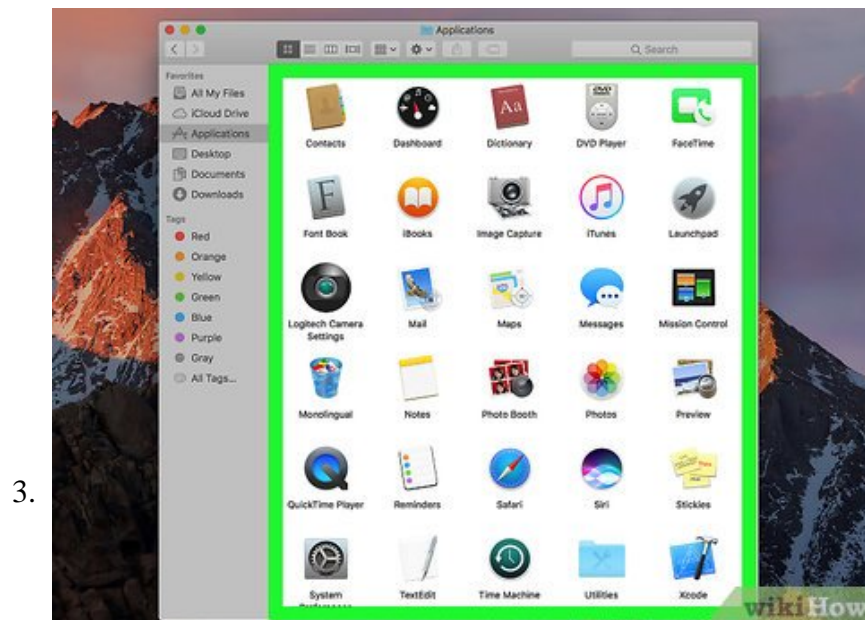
3.

Applications

Search

Favorites
All My Files
iCloud Drive
Applications
Desktop
Documents
Downloads

Tags
Red
Orange
Yellow
Green
Blue
Purple
Gray
All Tags...

Contacts
Dashboard
Dictionary
DVD Player
FaceTime
Font Book
iBooks
Image Capture
iTunes
Launchpad
Logitech Camera Settings
Mail
Maps
Messages
Mission Control
Monolingual
Notes
Photo Booth
Photos
Preview
QuickTime Player
Reminders
Safari
Siri
Stickies
System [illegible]
TextEdit
Time Machine
Utilities
Xcode

wikiHow